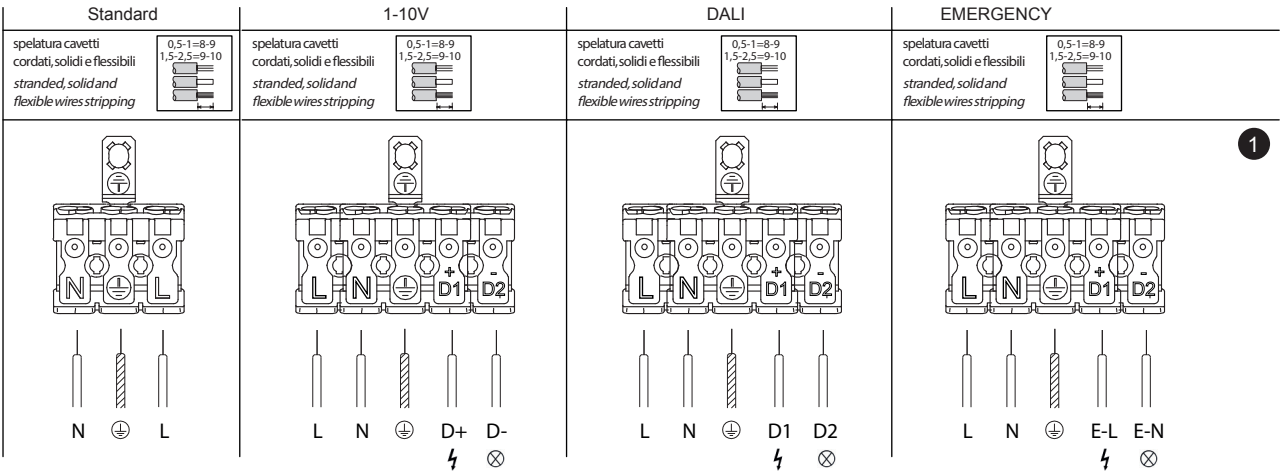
| Standard | 1-10V | DALI | EMERGENCY |
|---|---|---|---|
| spelatura cavetti cordati, solidi e flessibili *stranded, solid and flexible wires stripping* 0,5-1=8-9 1,5-2,5=9-10 | spelatura cavetti cordati, solidi e flessibili *stranded, solid and flexible wires stripping* 0,5-1=8-9 1,5-2,5=9-10 | spelatura cavetti cordati, solidi e flessibili *stranded, solid and flexible wires stripping* 0,5-1=8-9 1,5-2,5=9-10 | spelatura cavetti cordati, solidi e flessibili *stranded, solid and flexible wires stripping* 0,5-1=8-9 1,5-2,5=9-10 |

1

N ⏚ L

L N ⏚ + - D1 D2

L N ⏚ D+ D-
ϟ ⊗

L N ⏚ + - D1 D2

L N ⏚ D1 D2
ϟ ⊗

L N ⏚ + - D1 D2

L N ⏚ E-L E-N
ϟ ⊗